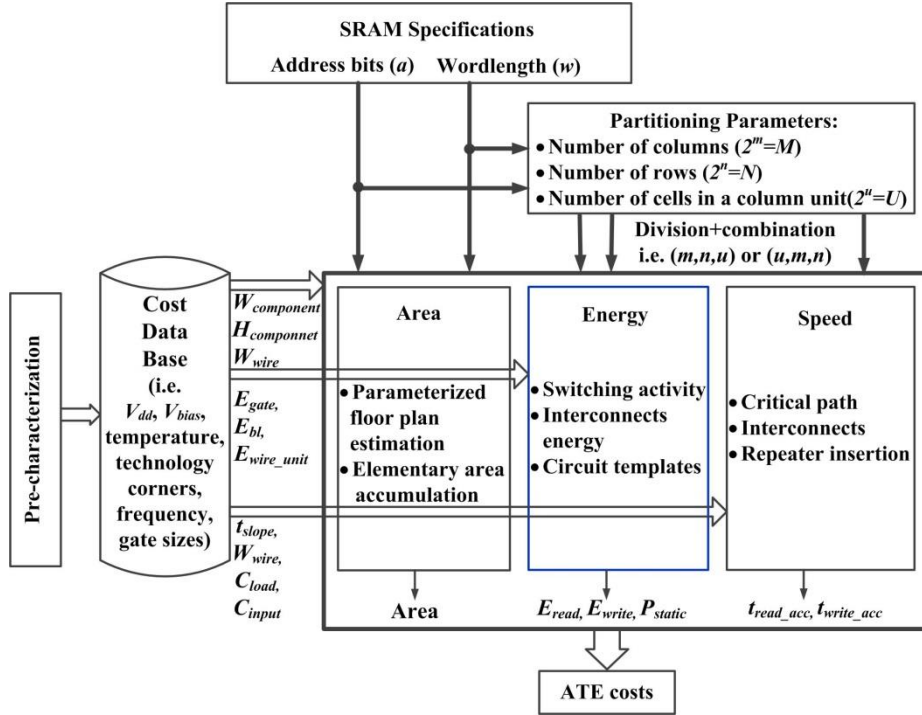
SRAM Specifications
Address bits ($a$) Wordlength ($w$)

Partitioning Parameters:
• Number of columns ($2^m=M$)
• Number of rows ($2^n=N$)
• Number of cells in a column unit($2^u=U$)
Division+combination i.e. ($m,n,u$) or ($u,m,n$)

Pre-characterization

Cost Data Base (i.e. $V_{dd}$, $V_{bias}$, temperature, technology corners, frequency, gate sizes)

$W_{component}$
$H_{componnet}$
$W_{wire}$
$E_{gate}$,
$E_{bl}$,
$E_{wire\_unit}$
$t_{slope}$,
$W_{wire}$,
$C_{load}$,
$C_{input}$

Area
• Parameterized floor plan estimation
• Elementary area accumulation

Energy
• Switching activity
• Interconnects energy
• Circuit templates

Speed
• Critical path
• Interconnects
• Repeater insertion

Area
$E_{read}$, $E_{write}$, $P_{static}$
$t_{read\_acc}$, $t_{write\_acc}$

ATE costs